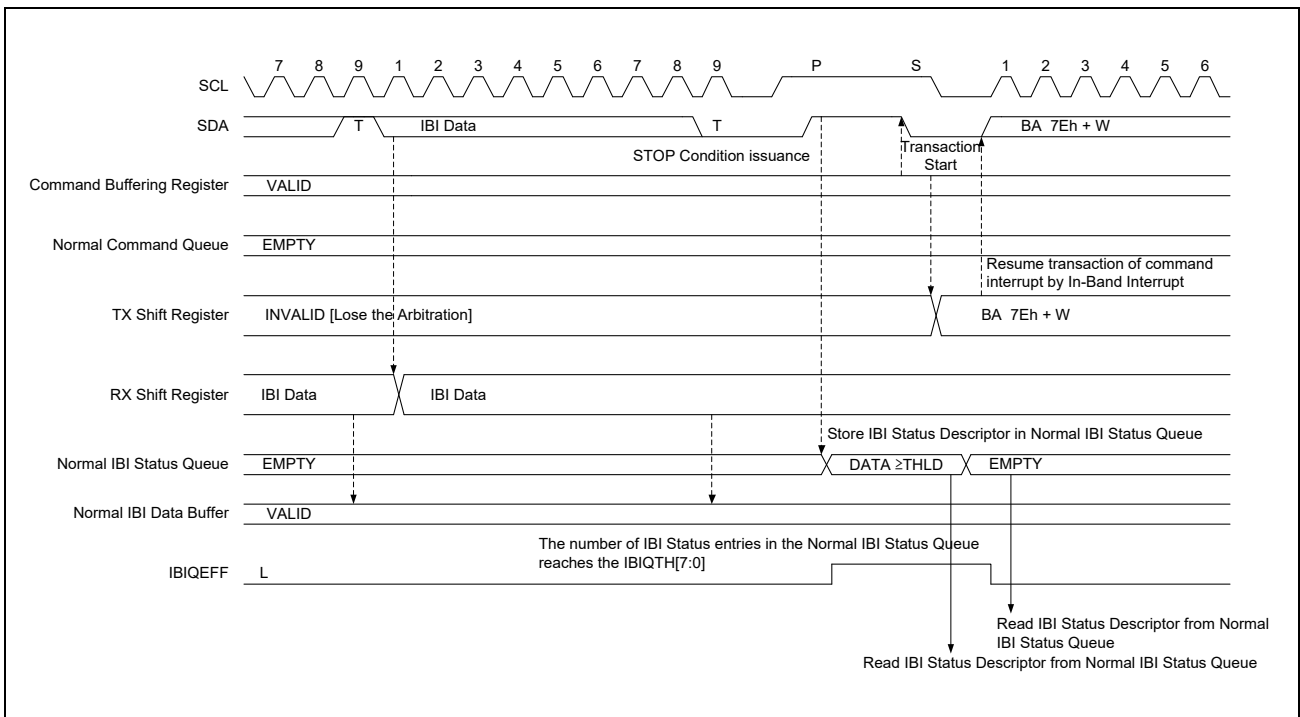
SCL
7 8 9 1 2 3 4 5 6 7 8 9 P S 1 2 3 4 5 6

SDA
T IBI Data T BA 7Eh + W

STOP Condition issuance

Transaction Start

Command Buffering Register VALID

Normal Command Queue EMPTY

Resume transaction of command interrupt by In-Band Interrupt

TX Shift Register INVALID [Lose the Arbitration] BA 7Eh + W

RX Shift Register IBI Data IBI Data

Store IBI Status Descriptor in Normal IBI Status Queue

Normal IBI Status Queue EMPTY DATA ≥THLD EMPTY

Normal IBI Data Buffer VALID

The number of IBI Status entries in the Normal IBI Status Queue reaches the IBIQTH[7:0]

IBIQEFF L

Read IBI Status Descriptor from Normal IBI Status Queue

Read IBI Status Descriptor from Normal IBI Status Queue